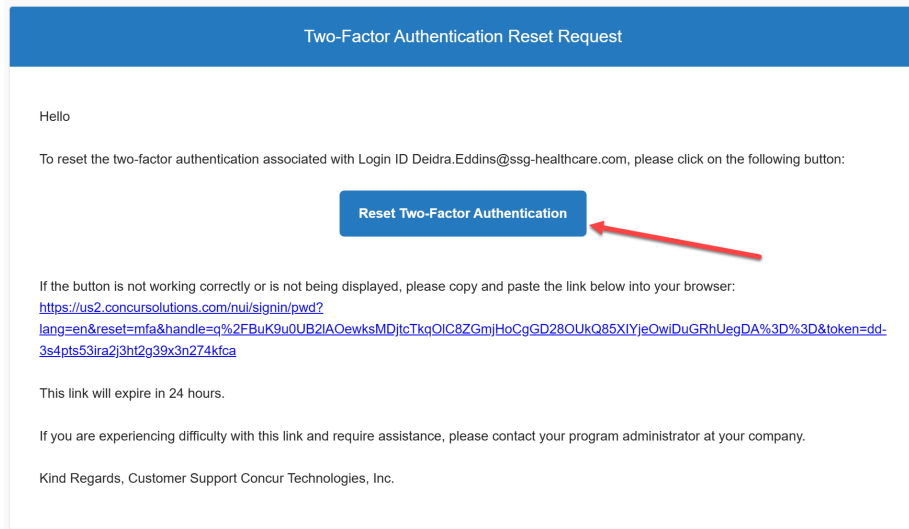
Two-Factor Authentication Reset Request

Hello

To reset the two-factor authentication associated with Login ID Deidra.Eddins@ssg-healthcare.com, please click on the following button:

Reset Two-Factor Authentication

If the button is not working correctly or is not being displayed, please copy and paste the link below into your browser:
https://us2.concursolutions.com/nui/signin/pwd?lang=en&reset=mfa&handle=q%2FBuK9u0UB2lAOewksMDjtcTkqOlC8ZGmjHoCgGD28OUkQ85XIYjeOwiDuGRhUegDA%3D%3D&token=dd-3s4pts53ira2j3ht2g39x3n274kfca

This link will expire in 24 hours.

If you are experiencing difficulty with this link and require assistance, please contact your program administrator at your company.

Kind Regards, Customer Support Concur Technologies, Inc.